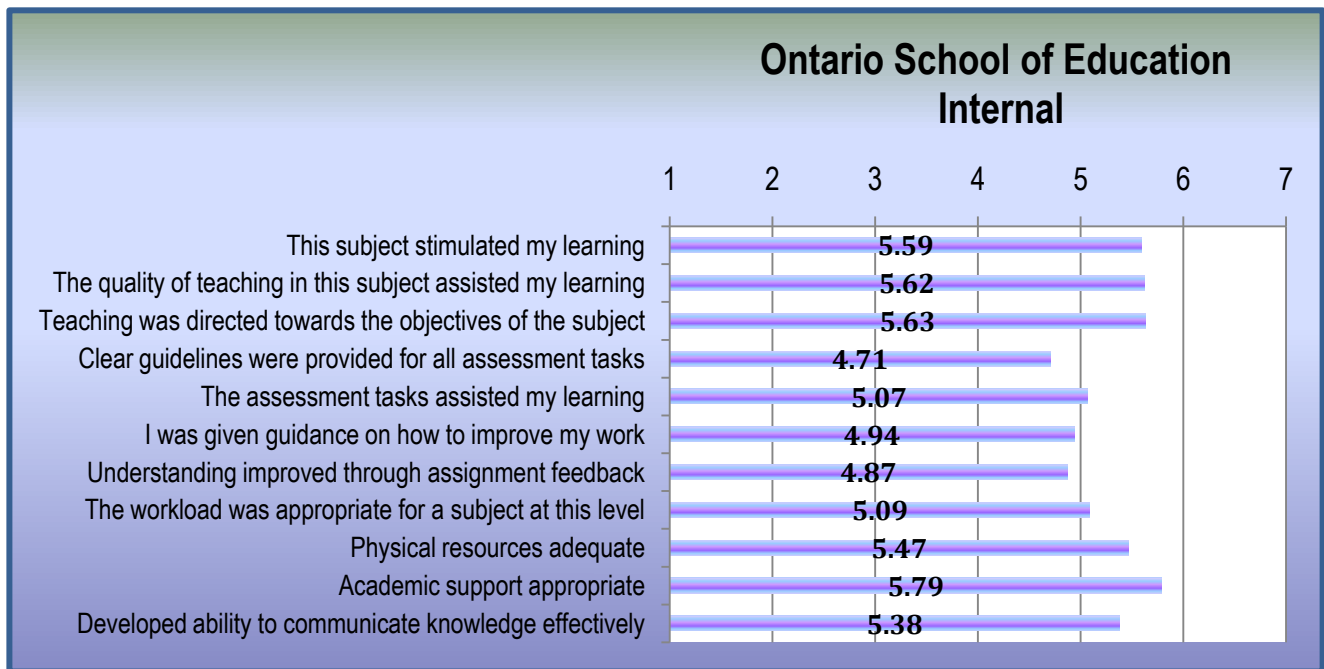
Ontario School of Education Internal

1 2 3 4 5 6 7

This subject stimulated my learning 5.59
The quality of teaching in this subject assisted my learning 5.62
Teaching was directed towards the objectives of the subject 5.63
Clear guidelines were provided for all assessment tasks 4.71
The assessment tasks assisted my learning 5.07
I was given guidance on how to improve my work 4.94
Understanding improved through assignment feedback 4.87
The workload was appropriate for a subject at this level 5.09
Physical resources adequate 5.47
Academic support appropriate 5.79
Developed ability to communicate knowledge effectively 5.38